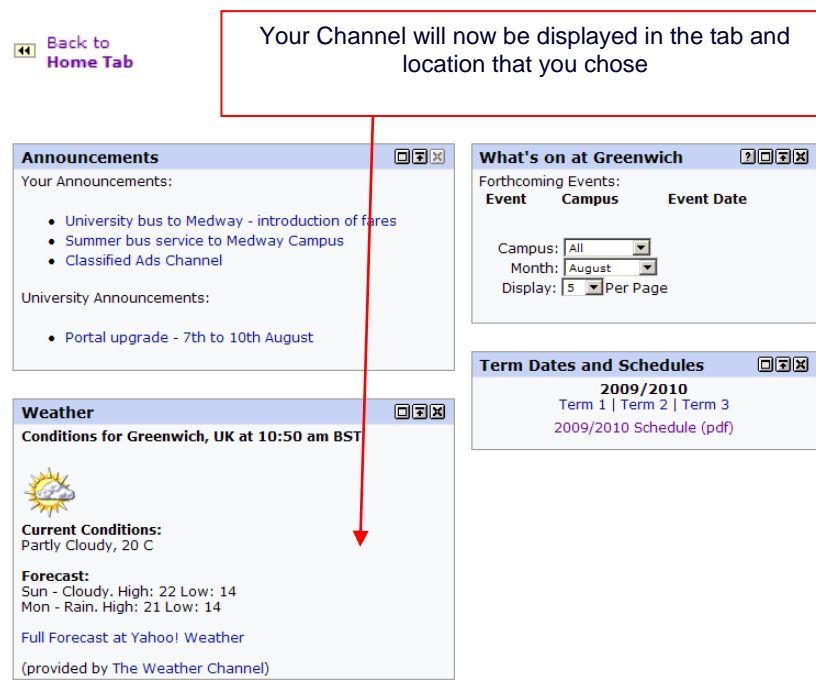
Back to Home Tab

Your Channel will now be displayed in the tab and location that you chose

Announcements

Your Announcements:

- University bus to Medway - introduction of fares
- Summer bus service to Medway Campus
- Classified Ads Channel

University Announcements:

- Portal upgrade - 7th to 10th August

Weather

Conditions for Greenwich, UK at 10:50 am BST

Current Conditions:
Partly Cloudy, 20 C

Forecast:
Sun - Cloudy. High: 22 Low: 14
Mon - Rain. High: 21 Low: 14

Full Forecast at Yahoo! Weather

(provided by The Weather Channel)

What's on at Greenwich

Forthcoming Events:

| Event | Campus | Event Date |
|---|---|---|

Campus: All
Month: August
Display: 5 Per Page

Term Dates and Schedules

2009/2010
Term 1 | Term 2 | Term 3
2009/2010 Schedule (pdf)